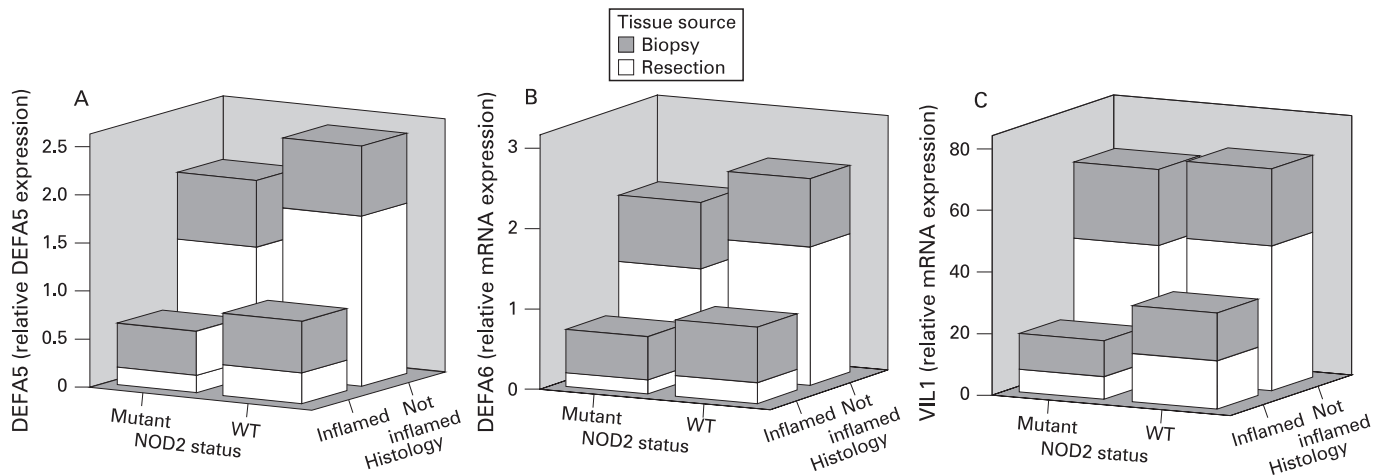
Tissue source
Biopsy
Resection

A

DEFA5 (relative DEFA5 expression)

2.5
2.0
1.5
1.0
0.5
0

Mutant
NOD2 status
WT

Inflamed
Not inflamed
Histology

B

DEFA6 (relative mRNA expression)

3
2
1
0

Mutant
NOD2 status
WT

Inflamed
Not inflamed
Histology

C

VIL1 (relative mRNA expression)

80
60
40
20
0

Mutant
NOD2 status
WT

Inflamed
Not inflamed
Histology